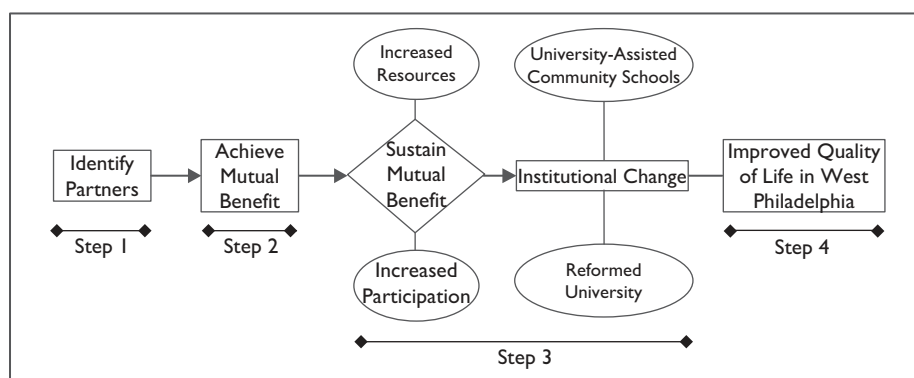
Identify Partners

Step 1

Achieve Mutual Benefit

Step 2

Increased Resources

Sustain Mutual Benefit

Increased Participation

University-Assisted Community Schools

Institutional Change

Reformed University

Step 3

Improved Quality of Life in West Philadelphia

Step 4